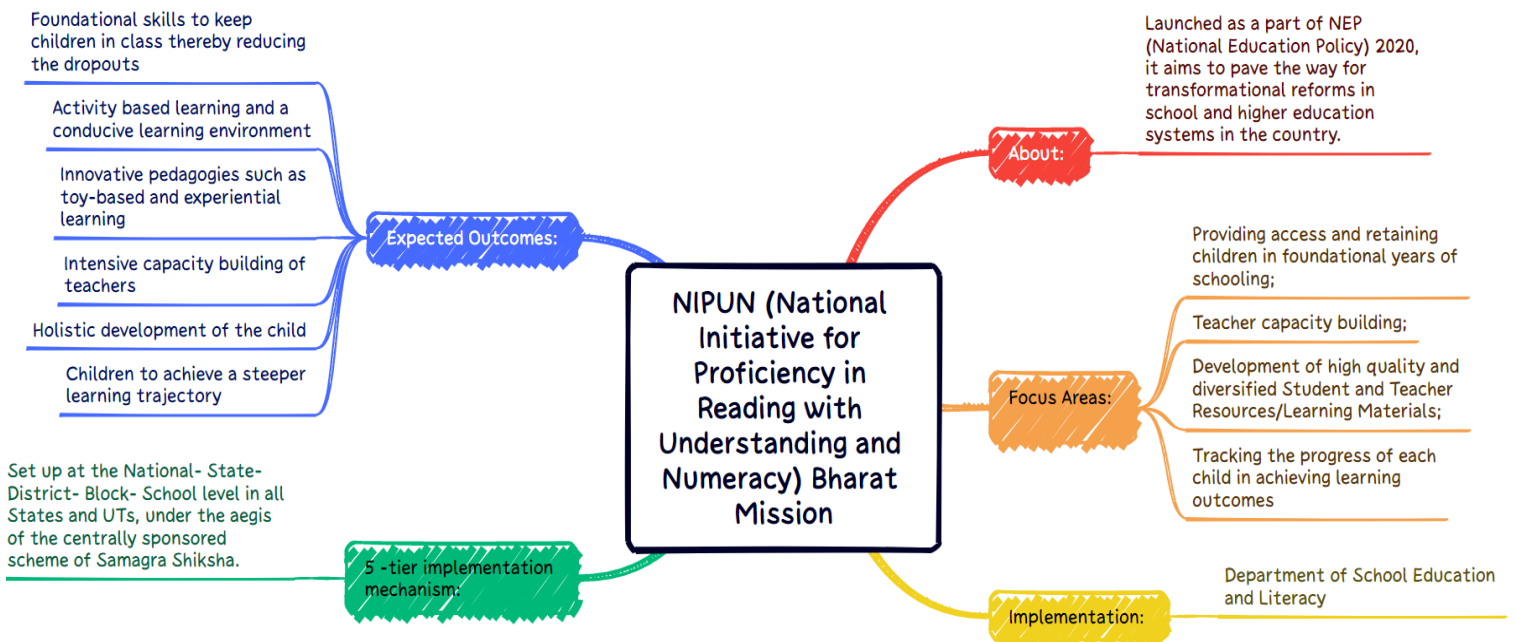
NIPUN (National Initiative for Proficiency in Reading with Understanding and Numeracy) Bharat Mission

About:

Launched as a part of NEP (National Education Policy) 2020, it aims to pave the way for transformational reforms in school and higher education systems in the country.

Focus Areas:

Providing access and retaining children in foundational years of schooling;

Teacher capacity building;

Development of high quality and diversified Student and Teacher Resources/Learning Materials;

Tracking the progress of each child in achieving learning outcomes

Implementation:

Department of School Education and Literacy

5 -tier implementation mechanism:

Set up at the National- State- District- Block- School level in all States and UTs, under the aegis of the centrally sponsored scheme of Samagra Shiksha.

Expected Outcomes:

Foundational skills to keep children in class thereby reducing the dropouts

Activity based learning and a conducive learning environment

Innovative pedagogies such as toy-based and experiential learning

Intensive capacity building of teachers

Holistic development of the child

Children to achieve a steeper learning trajectory